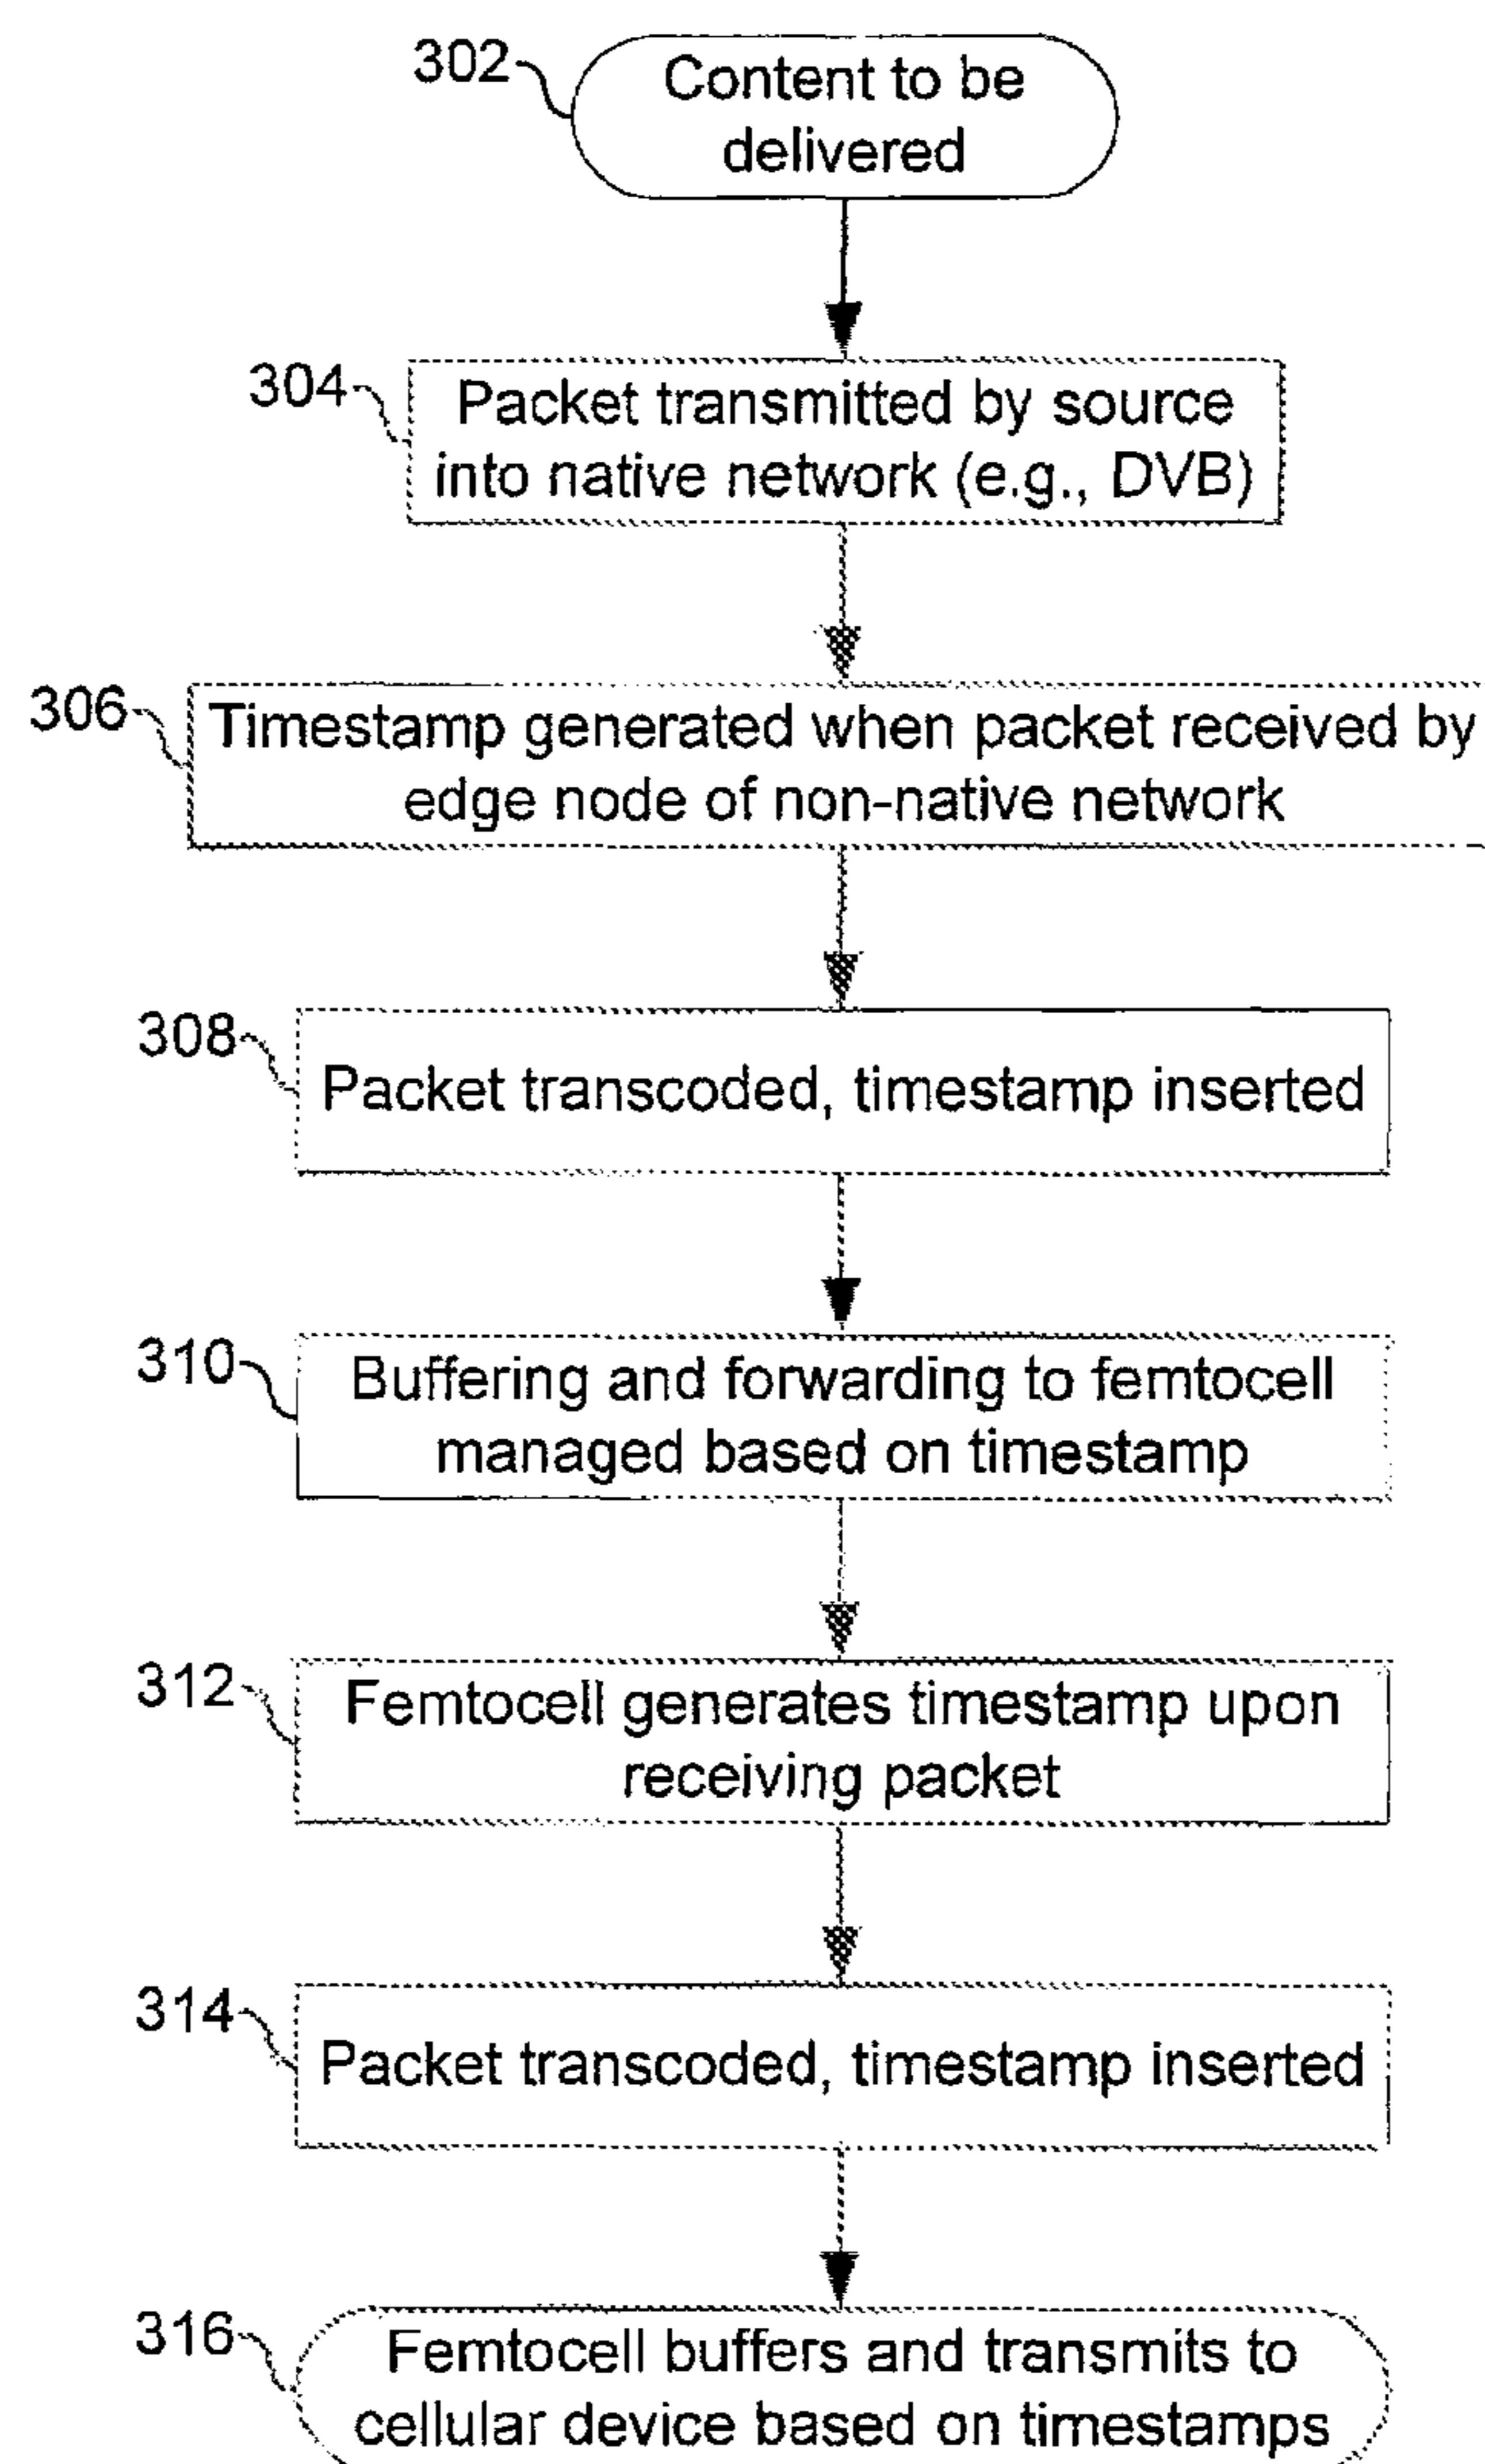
302
Content to be delivered

304
Packet transmitted by source into native network (e.g., DVB)

306
Timestamp generated when packet received by edge node of non-native network

308
Packet transcoded, timestamp inserted

310
Buffering and forwarding to femtocell managed based on timestamp

312
Femtocell generates timestamp upon receiving packet

314
Packet transcoded, timestamp inserted

316
Femtocell buffers and transmits to cellular device based on timestamps